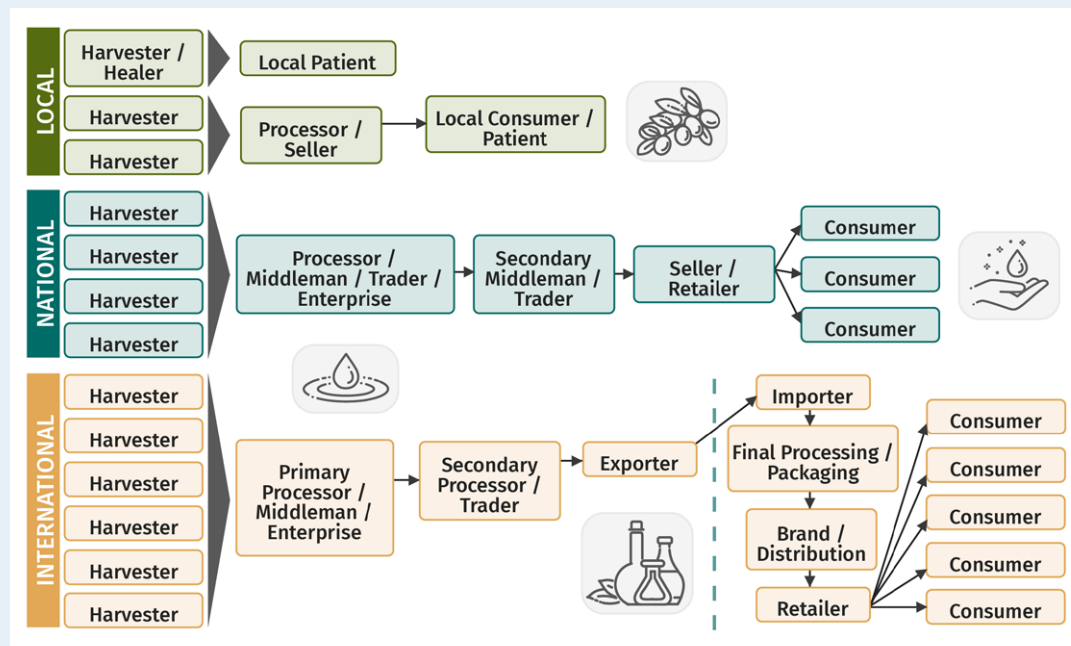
LOCAL

Harvester / Healer

Local Patient

Harvester

Harvester

Processor / Seller

Local Consumer / Patient

NATIONAL

Harvester

Harvester

Harvester

Harvester

Processor / Middleman / Trader / Enterprise

Secondary Middleman / Trader

Seller / Retailer

Consumer

Consumer

Consumer

INTERNATIONAL

Harvester

Harvester

Harvester

Harvester

Harvester

Harvester

Primary Processor / Middleman / Enterprise

Secondary Processor / Trader

Exporter

Importer

Final Processing / Packaging

Brand / Distribution

Retailer

Consumer

Consumer

Consumer

Consumer

Consumer